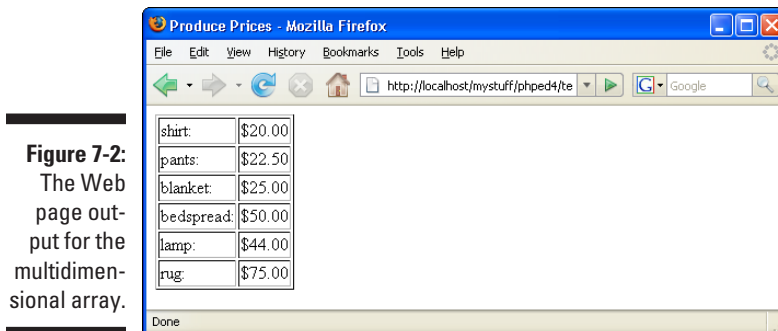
Figure 7-2: The Web page output for the multidimensional array.

Produce Prices - Mozilla Firefox

File Edit View History Bookmarks Tools Help

http://localhost/mystuff/phped4/te

Google

| shirt: | $20.00 |
|---|---|
| pants: | $22.50 |
| blanket: | $25.00 |
| bedspread: | $50.00 |
| lamp: | $44.00 |
| rug: | $75.00 |

Done